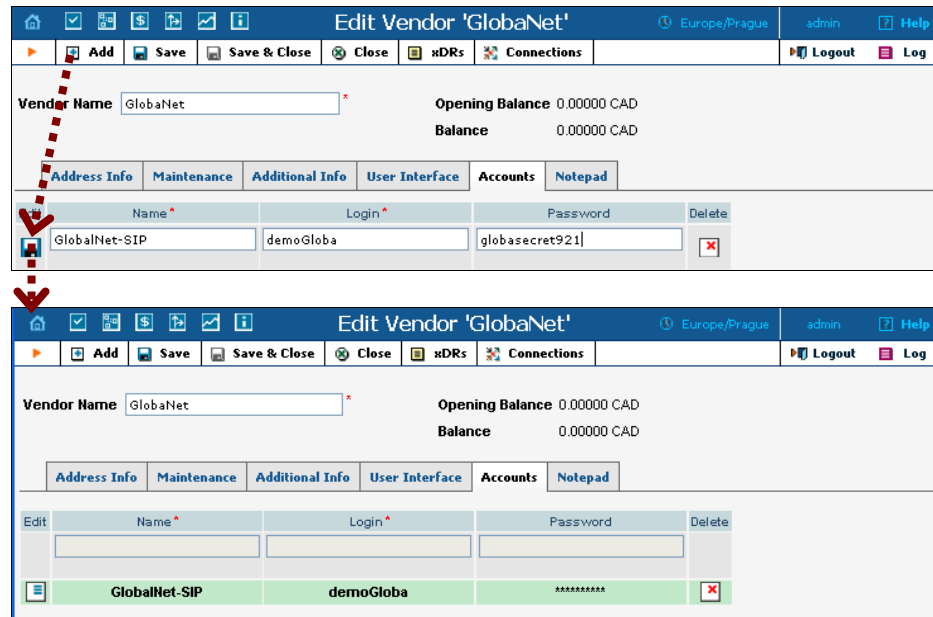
Edit Vendor 'GlobaNet'

Europe/Prague

admin

Help

Add Save Save & Close Close xDRs Connections

Logout Log

Vendor Name GlobaNet *

Opening Balance 0.00000 CAD

Balance 0.00000 CAD

Address Info Maintenance Additional Info User Interface Accounts Notepad

| Ed | Name* | Login* | Password | Delete |
|---|---|---|---|---|
| | GlobalNet-SIP | demoGloba | globasecret921 | |

Edit Vendor 'GlobaNet'

Europe/Prague

admin

Help

Add Save Save & Close Close xDRs Connections

Logout Log

Vendor Name GlobaNet *

Opening Balance 0.00000 CAD

Balance 0.00000 CAD

Address Info Maintenance Additional Info User Interface Accounts Notepad

| Edit | Name* | Login* | Password | Delete |
|---|---|---|---|---|
| | | | | |
| | GlobalNet-SIP | demoGloba | ********** | |